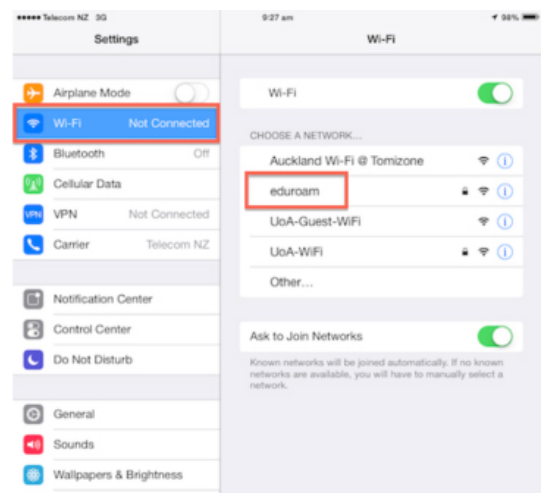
••••• Telecom NZ 3G
9:27 am
98%

Settings

Airplane Mode
Wi-Fi Not Connected
Bluetooth Off
Cellular Data
VPN Not Connected
Carrier Telecom NZ

Notification Center
Control Center
Do Not Disturb

General
Sounds
Wallpapers & Brightness

Wi-Fi

Wi-Fi

CHOOSE A NETWORK...
Auckland Wi-Fi @ Tomizone
eduroam
UoA-Guest-WiFi
UoA-WiFi
Other...

Ask to Join Networks

Known networks will be joined automatically. If no known networks are available, you will have to manually select a network.